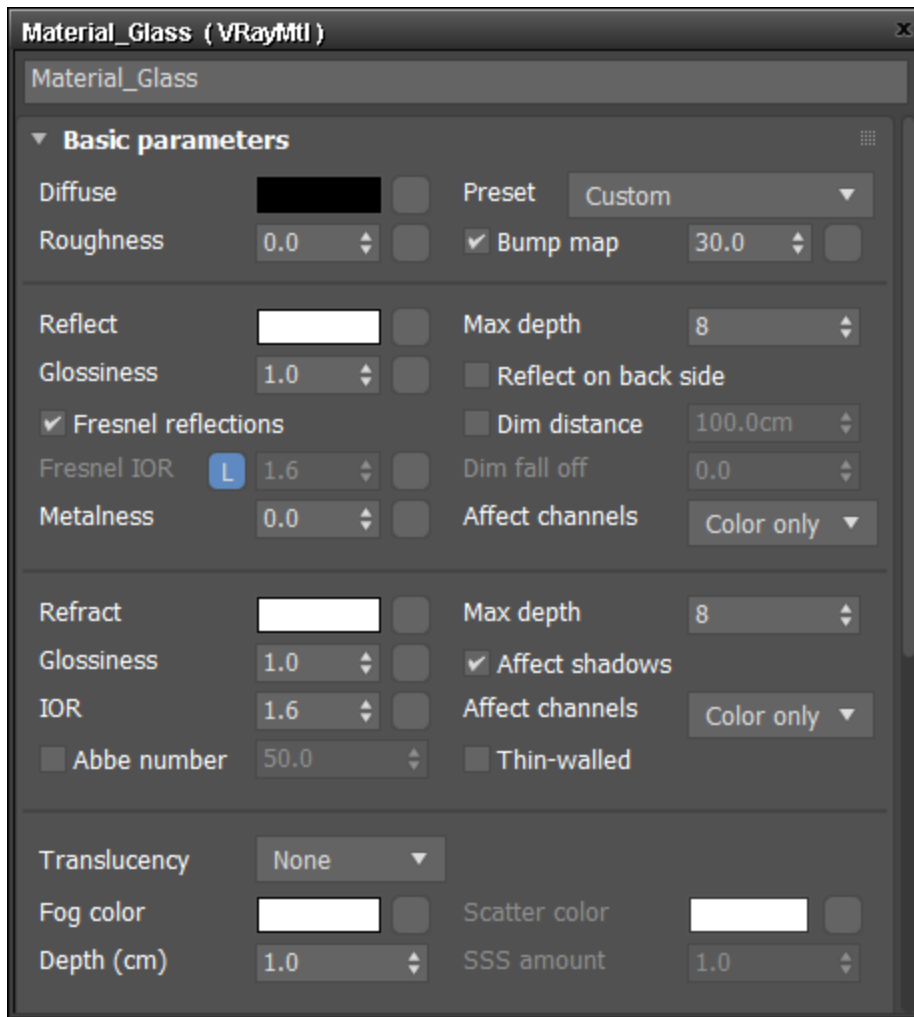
Material_Glass ( VRayMtl )

Material_Glass

Basic parameters

Diffuse

Preset Custom

Roughness 0.0

Bump map 30.0

Reflect

Max depth 8

Glossiness 1.0

Reflect on back side

Fresnel reflections

Dim distance 100.0cm

Fresnel IOR L 1.6

Dim fall off 0.0

Metalness 0.0

Affect channels Color only

Refract

Max depth 8

Glossiness 1.0

Affect shadows

IOR 1.6

Affect channels Color only

Abbe number 50.0

Thin-walled

Translucency None

Fog color

Scatter color

Depth (cm) 1.0

SSS amount 1.0